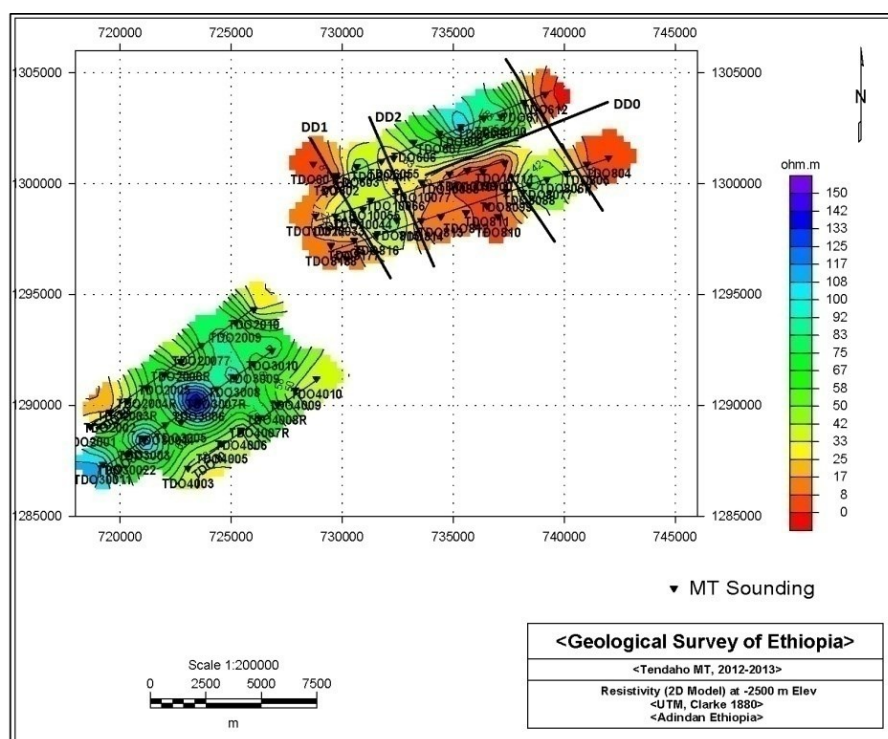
720000 725000 730000 735000 740000 745000

1305000
1300000
1295000
1290000
1285000

1305000
1300000
1295000
1290000
1285000

720000 725000 730000 735000 740000 745000

N

DD1
DD2
DD0

TDO612
TDO605
TDO604
TDO2910
TDO2009
TDO2077
TDO3010
TDO3009
TDO4010
TDO4009
TDO3008
TDO3007R
TDO3006
TDO4806
TDO4007R
TDO4005
TDO4003
TDO3003
TDO30022
TDO30011
TDO2001
TDO2005
TDO2004R
TDO2003R
TDO2002
TDO811
TDO810
TDO816
TDO10077
TDO10066
TDO10055
TDO10044
TDO10033
TDO10022
TDO10011
TDO8085
TDO808
TDO807
TDO806
TDO805
TDO8055
TDO8066
TDO8088
TDO5003
TDO5002
TDO5001

ohm.m
150
142
133
125
117
108
100
92
83
75
67
58
50
42
33
25
17
8
0

▼ MT Sounding

Scale 1:200000
0 2500 5000 7500
m

<Geological Survey of Ethiopia>
<Tendaho MT, 2012-2013>
Resistivity (2D Model) at -2500 m Elev
<UTM, Clarke 1880>
<Adindan Ethiopia>